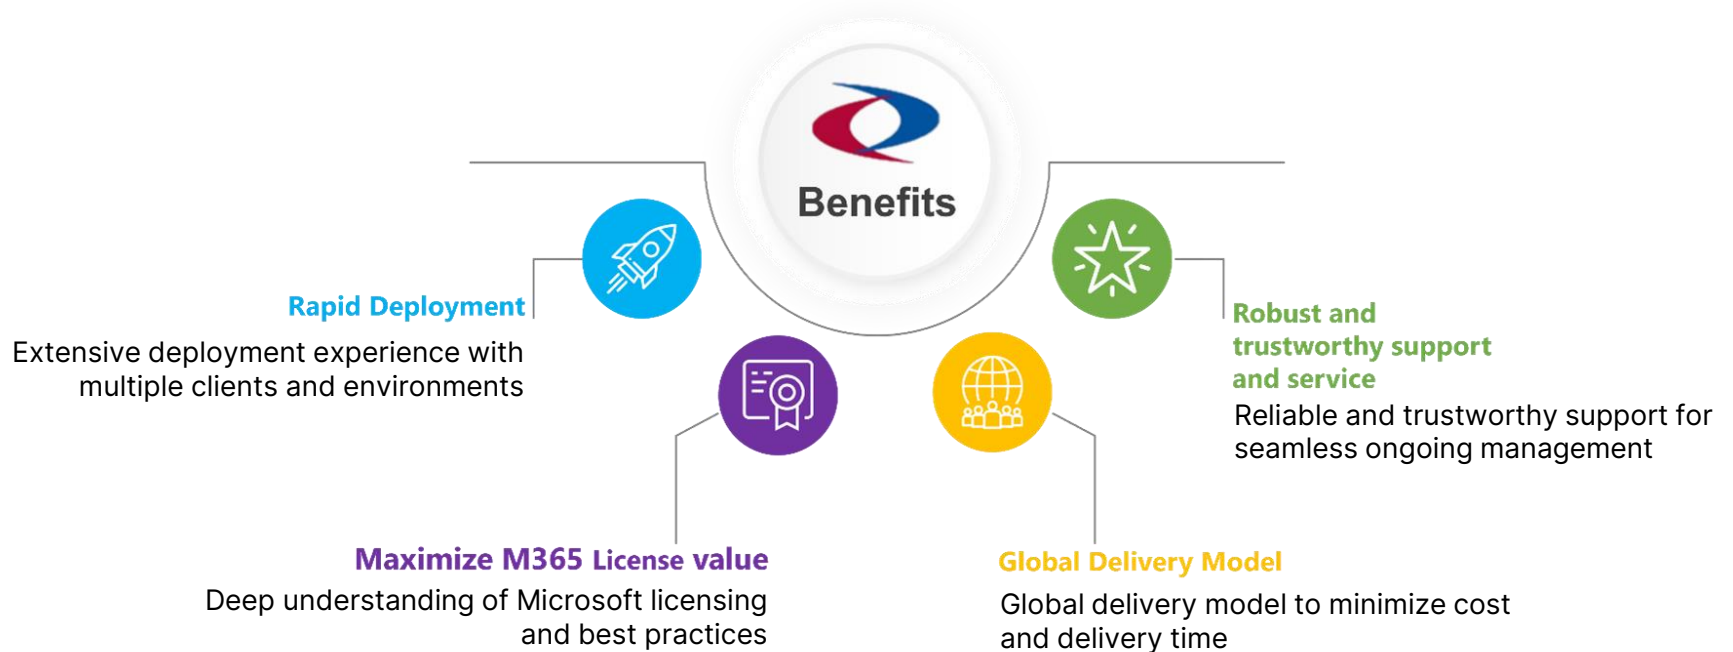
Benefits

Rapid Deployment

Extensive deployment experience with multiple clients and environments

Robust and trustworthy support and service

Reliable and trustworthy support for seamless ongoing management

Maximize M365 License value

Deep understanding of Microsoft licensing and best practices

Global Delivery Model

Global delivery model to minimize cost and delivery time